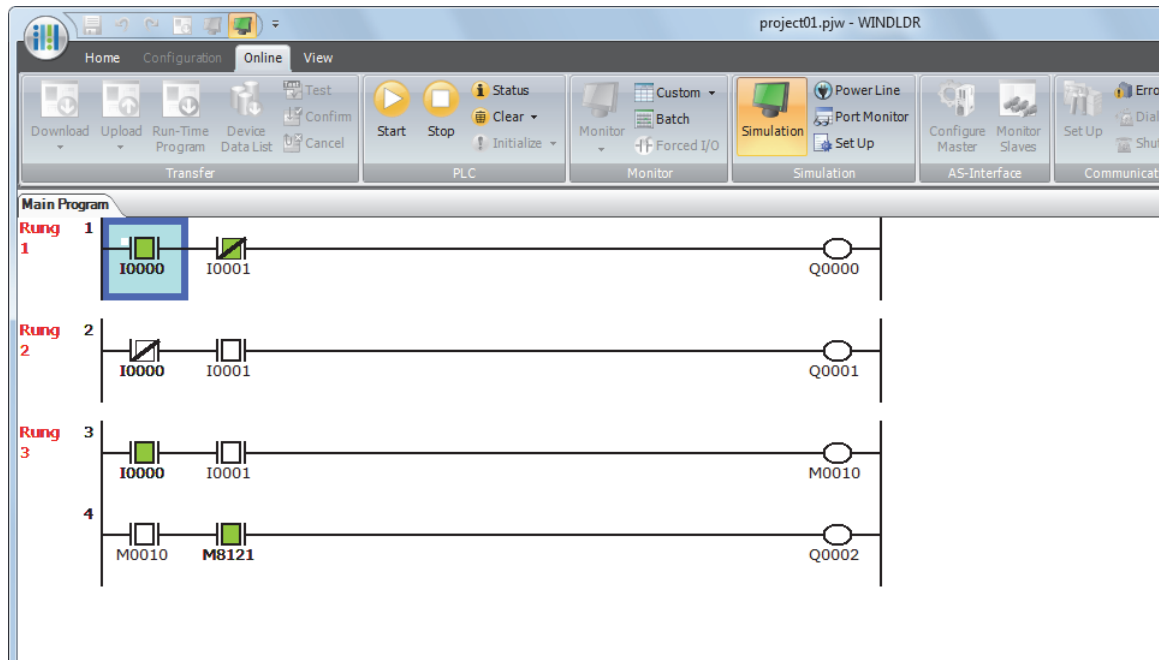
project01.pjw - WINDLDR

Home Configuration Online View

Download Upload Run-Time Program Device Data List Test Confirm Cancel
Transfer

Start Stop Status Clear Initialize
PLC

Monitor Custom Batch Forced I/O
Monitor

Simulation Power Line Port Monitor Set Up
Simulation

Configure Master Monitor Slaves
AS-Interface

Set Up Erro Dial Shu
Communica

Main Program

Rung 1 1
I0000 I0001 Q0000

Rung 2 2
I0000 I0001 Q0001

Rung 3 3
I0000 I0001 M0010

4
M0010 M8121 Q0002